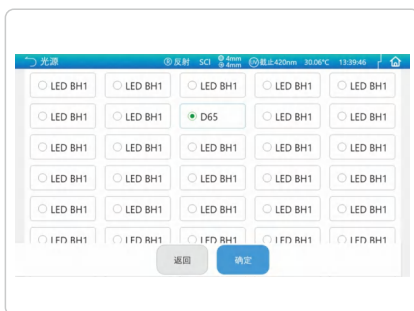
光源 反射 SCI Φ4mm Φ4mm 截止420nm 30.06°C 13:39:46

| | | | | |
|---|---|---|---|---|
| LED BH1 | LED BH1 | LED BH1 | LED BH1 | LED BH1 |
| LED BH1 | LED BH1 | D65 | LED BH1 | LED BH1 |
| LED BH1 | LED BH1 | LED BH1 | LED BH1 | LED BH1 |
| LED BH1 | LED BH1 | LED BH1 | LED BH1 | LED BH1 |
| LED BH1 | LED BH1 | LED BH1 | LED BH1 | LED BH1 |
| LED BH1 | LED BH1 | LED BH1 | LED BH1 | LED BH1 |

返回 确定